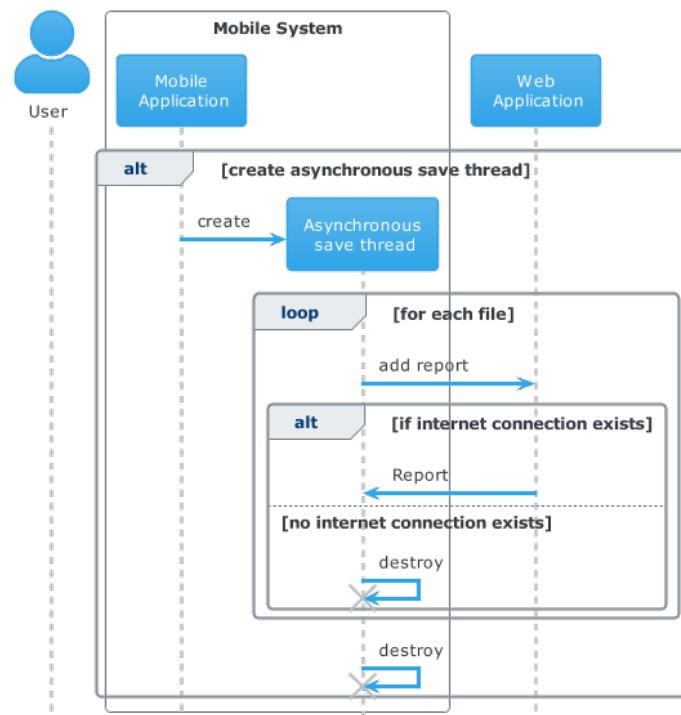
Mobile System

User

Mobile Application

Web Application

alt [create asynchronous save thread]

create

Asynchronous save thread

loop [for each file]

add report

alt [if internet connection exists]

Report

[no internet connection exists]

destroy

destroy